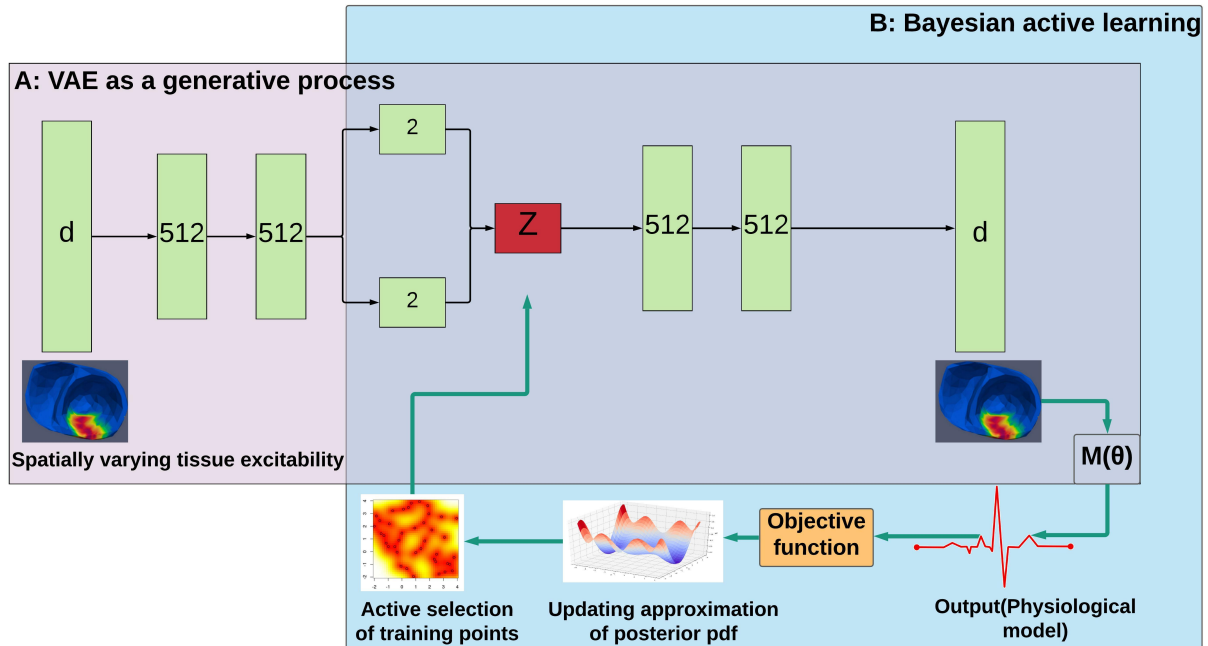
B: Bayesian active learning

A: VAE as a generative process

d

512

512

2

2

Z

512

512

d

Spatially varying tissue excitability

M(θ)

Objective function

Active selection of training points

Updating approximation of posterior pdf

Output(Physiological model)